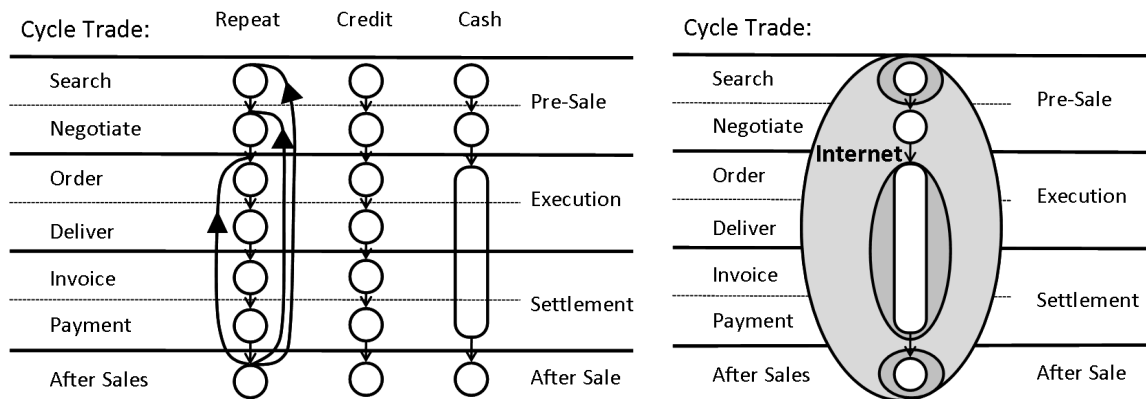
Cycle Trade: Repeat Credit Cash

Search
Negotiate
Order
Deliver
Invoice
Payment
After Sales

Pre-Sale
Execution
Settlement
After Sale

Cycle Trade:

Search
Negotiate
Order
Deliver
Invoice
Payment
After Sales

Internet

Pre-Sale
Execution
Settlement
After Sale